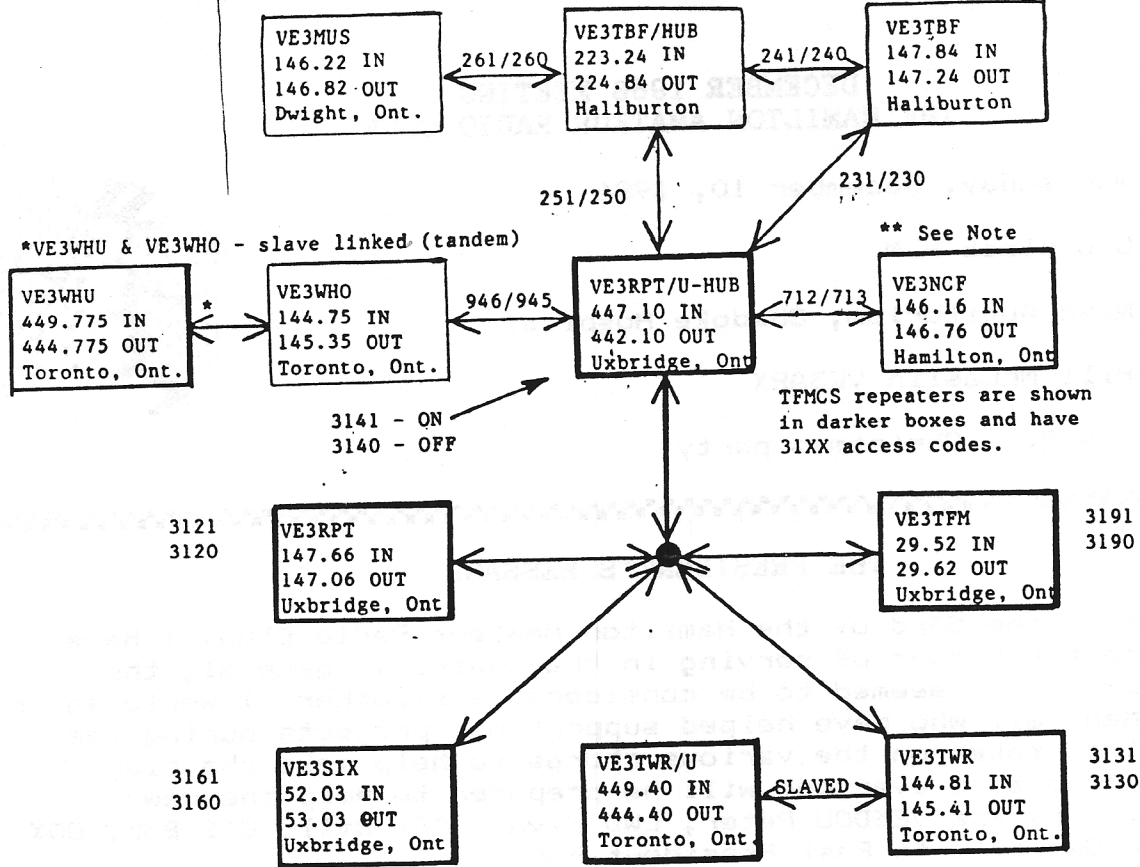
VE3MUS
146.22 IN
146.82 OUT
Dwight, Ont.

261/260

VE3TBF/HUB
223.24 IN
224.84 OUT
Haliburton

241/240

VE3TBF
147.84 IN
147.24 OUT
Haliburton

251/250

231/230

*VE3WHU & VE3WHO - slave linked (tandem)

** See Note

VE3WHU
449.775 IN
444.775 OUT
Toronto, Ont.

*

VE3WHO
144.75 IN
145.35 OUT
Toronto, Ont.

946/945

VE3RPT/U-HUB
447.10 IN
442.10 OUT
Uxbridge, Ont

712/713

VE3NCF
146.16 IN
146.76 OUT
Hamilton, Ont

3141 - ON
3140 - OFF

TFMCS repeaters are shown in darker boxes and have 31XX access codes.

3121
3120

VE3RPT
147.66 IN
147.06 OUT
Uxbridge, Ont

VE3TFM
29.52 IN
29.62 OUT
Uxbridge, Ont

3191
3190

3161
3160

VE3SIX
52.03 IN
53.03 OUT
Uxbridge, Ont

VE3TWR/U
449.40 IN
444.40 OUT
Toronto, Ont.

SLAVED

VE3TWR
144.81 IN
145.41 OUT
Toronto, Ont.

3131
3130